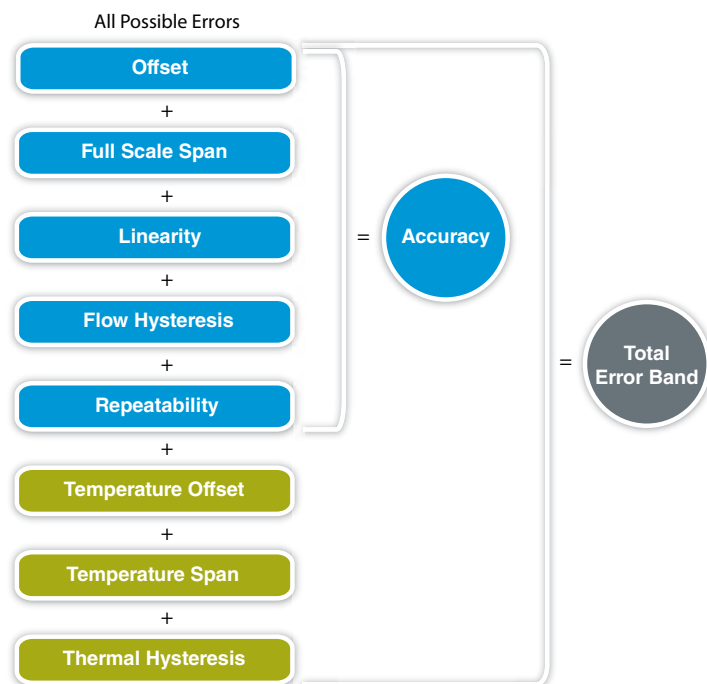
All Possible Errors

Offset

+

Full Scale Span

+

Linearity

+

Flow Hysteresis

+

Repeatability

+

Temperature Offset

+

Temperature Span

+

Thermal Hysteresis

=

Accuracy

=

Total Error Band